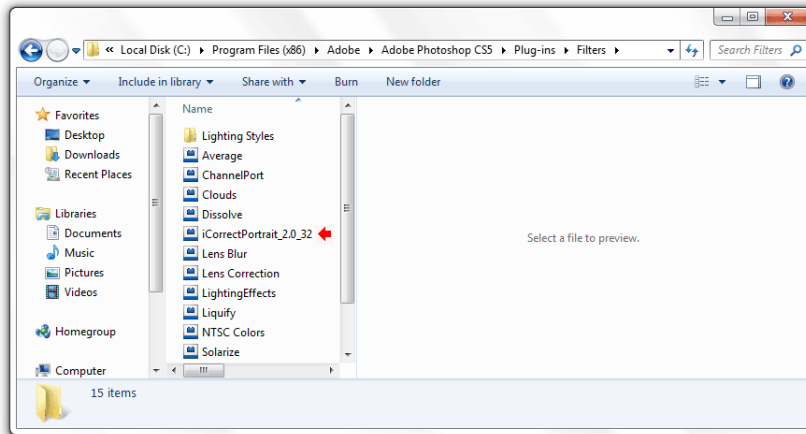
« Local Disk (C:) ▸ Program Files (x86) ▸ Adobe ▸ Adobe Photoshop CS5 ▸ Plug-ins ▸ Filters ▸

Search Filters

Organize ▾ Include in library ▾ Share with ▾ Burn New folder

Favorites
Desktop
Downloads
Recent Places

Libraries
Documents
Music
Pictures
Videos

Homegroup

Computer

Name
Lighting Styles
Average
ChannelPort
Clouds
Dissolve
iCorrectPortrait_2.0_32
Lens Blur
Lens Correction
LightingEffects
Liquify
NTSC Colors
Solarize

Select a file to preview.

15 items